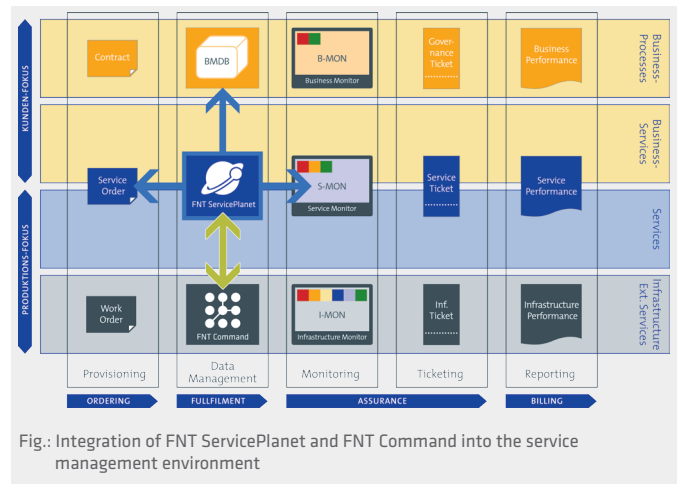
KUNDEN-FOKUS

PRODUKTIONS-FOKUS

Contract

BMDB

B-MON
Business Monitor

Governance Ticket

Business Performance

Business-Processes

Business-Services

Service Order

FNT ServicePlanet

S-MON
Service Monitor

Service Ticket

Service Performance

Services

Work Order

FNT Command

I-MON
Infrastructure Monitor

Inf. Ticket

Infrastructure Performance

Infrastructure Ext. Services

Provisioning

Data Management

Monitoring

Ticketing

Reporting

ORDERING

FULLFILMENT

ASSURANCE

BILLING

Fig.: Integration of FNT ServicePlanet and FNT Command into the service management environment